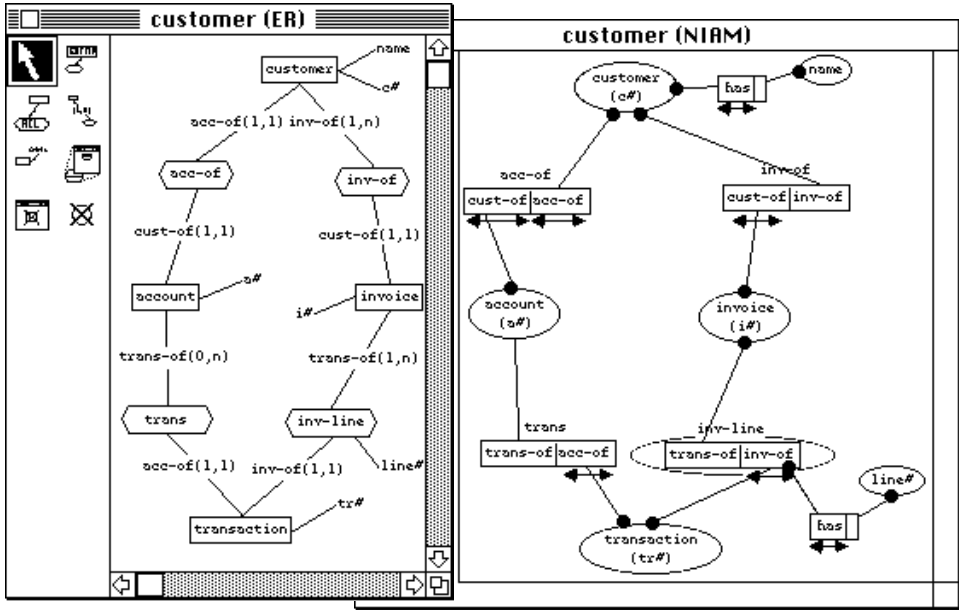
customer (ER)

customer
name
c#
acc-of(1,1) inv-of(1,n)
acc-of
inv-of
cust-of(1,1)
cust-of(1,1)
account
a#
invoice
i#
trans-of(0,n)
trans-of(1,n)
trans
inv-line
acc-of(1,1)
inv-of(1,1)
line#
transaction
tr#

customer (NIAM)

customer
(c#)
has
name
acc-of
inv-of
cust-of
acc-of
cust-of
inv-of
account
(a#)
invoice
(i#)
trans
inv-line
trans-of
acc-of
trans-of
inv-of
line#
transaction
(tr#)
has